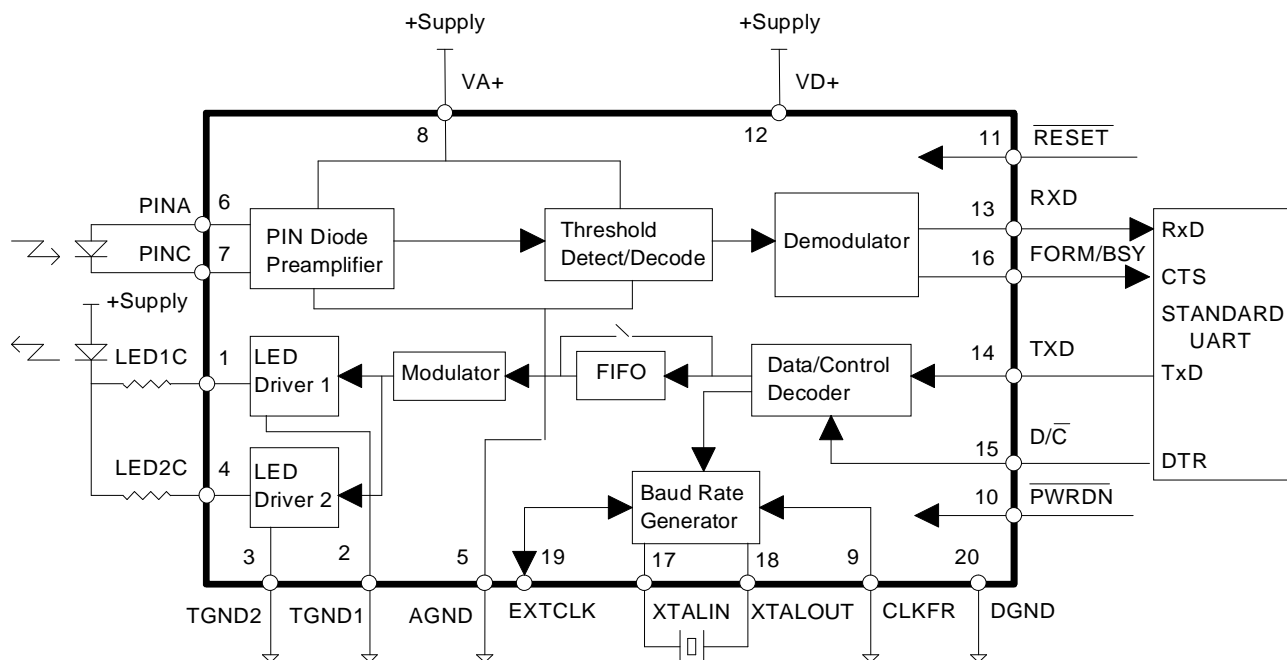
+Supply
+Supply
VA+
VD+
8
12
11
$\overline{RESET}$
PINA
6
PIN Diode Preamplifier
Threshold Detect/Decode
Demodulator
13
RXD
RxD
PINC
7
16
FORM/BSY
CTS
+Supply
STANDARD UART
LED1C
1
LED Driver 1
Modulator
FIFO
Data/Control Decoder
14
TXD
TxD
15
D/$\overline{C}$
DTR
LED2C
4
LED Driver 2
Baud Rate Generator
10
$\overline{PWRDN}$
3
2
5
19
17
18
9
20
TGND2
TGND1
AGND
EXTCLK
XTALIN
XTALOUT
CLKFR
DGND